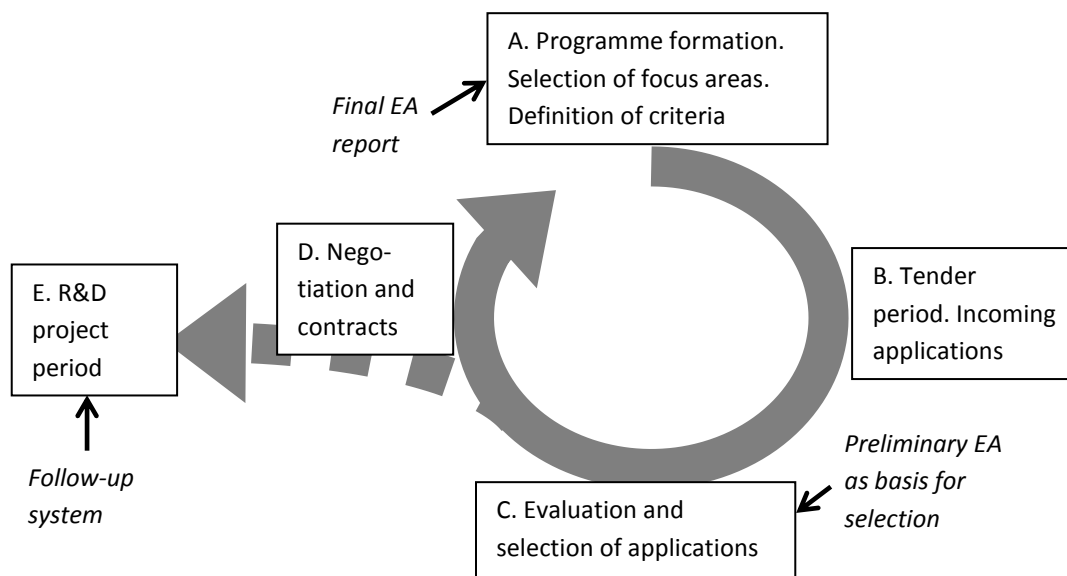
A. Programme formation. Selection of focus areas. Definition of criteria

Final EA report

D. Negotiation and contracts

E. R&D project period

B. Tender period. Incoming applications

Preliminary EA as basis for selection

Follow-up system

C. Evaluation and selection of applications